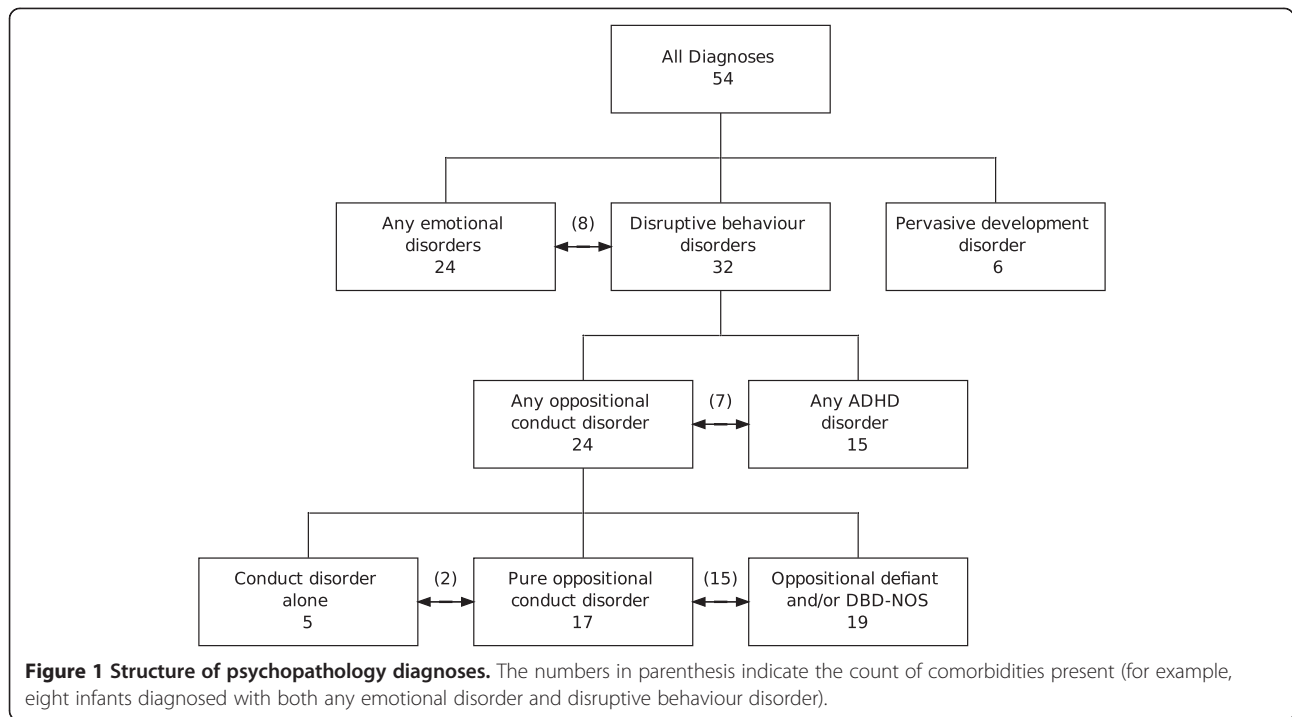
All Diagnoses
54

Any emotional disorders
24

(8)

Disruptive behaviour disorders
32

Pervasive development disorder
6

Any oppositional conduct disorder
24

(7)

Any ADHD disorder
15

Conduct disorder alone
5

(2)

Pure oppositional conduct disorder
17

(15)

Oppositional defiant and/or DBD-NOS
19

**Figure 1 Structure of psychopathology diagnoses.** The numbers in parenthesis indicate the count of comorbidities present (for example, eight infants diagnosed with both any emotional disorder and disruptive behaviour disorder).